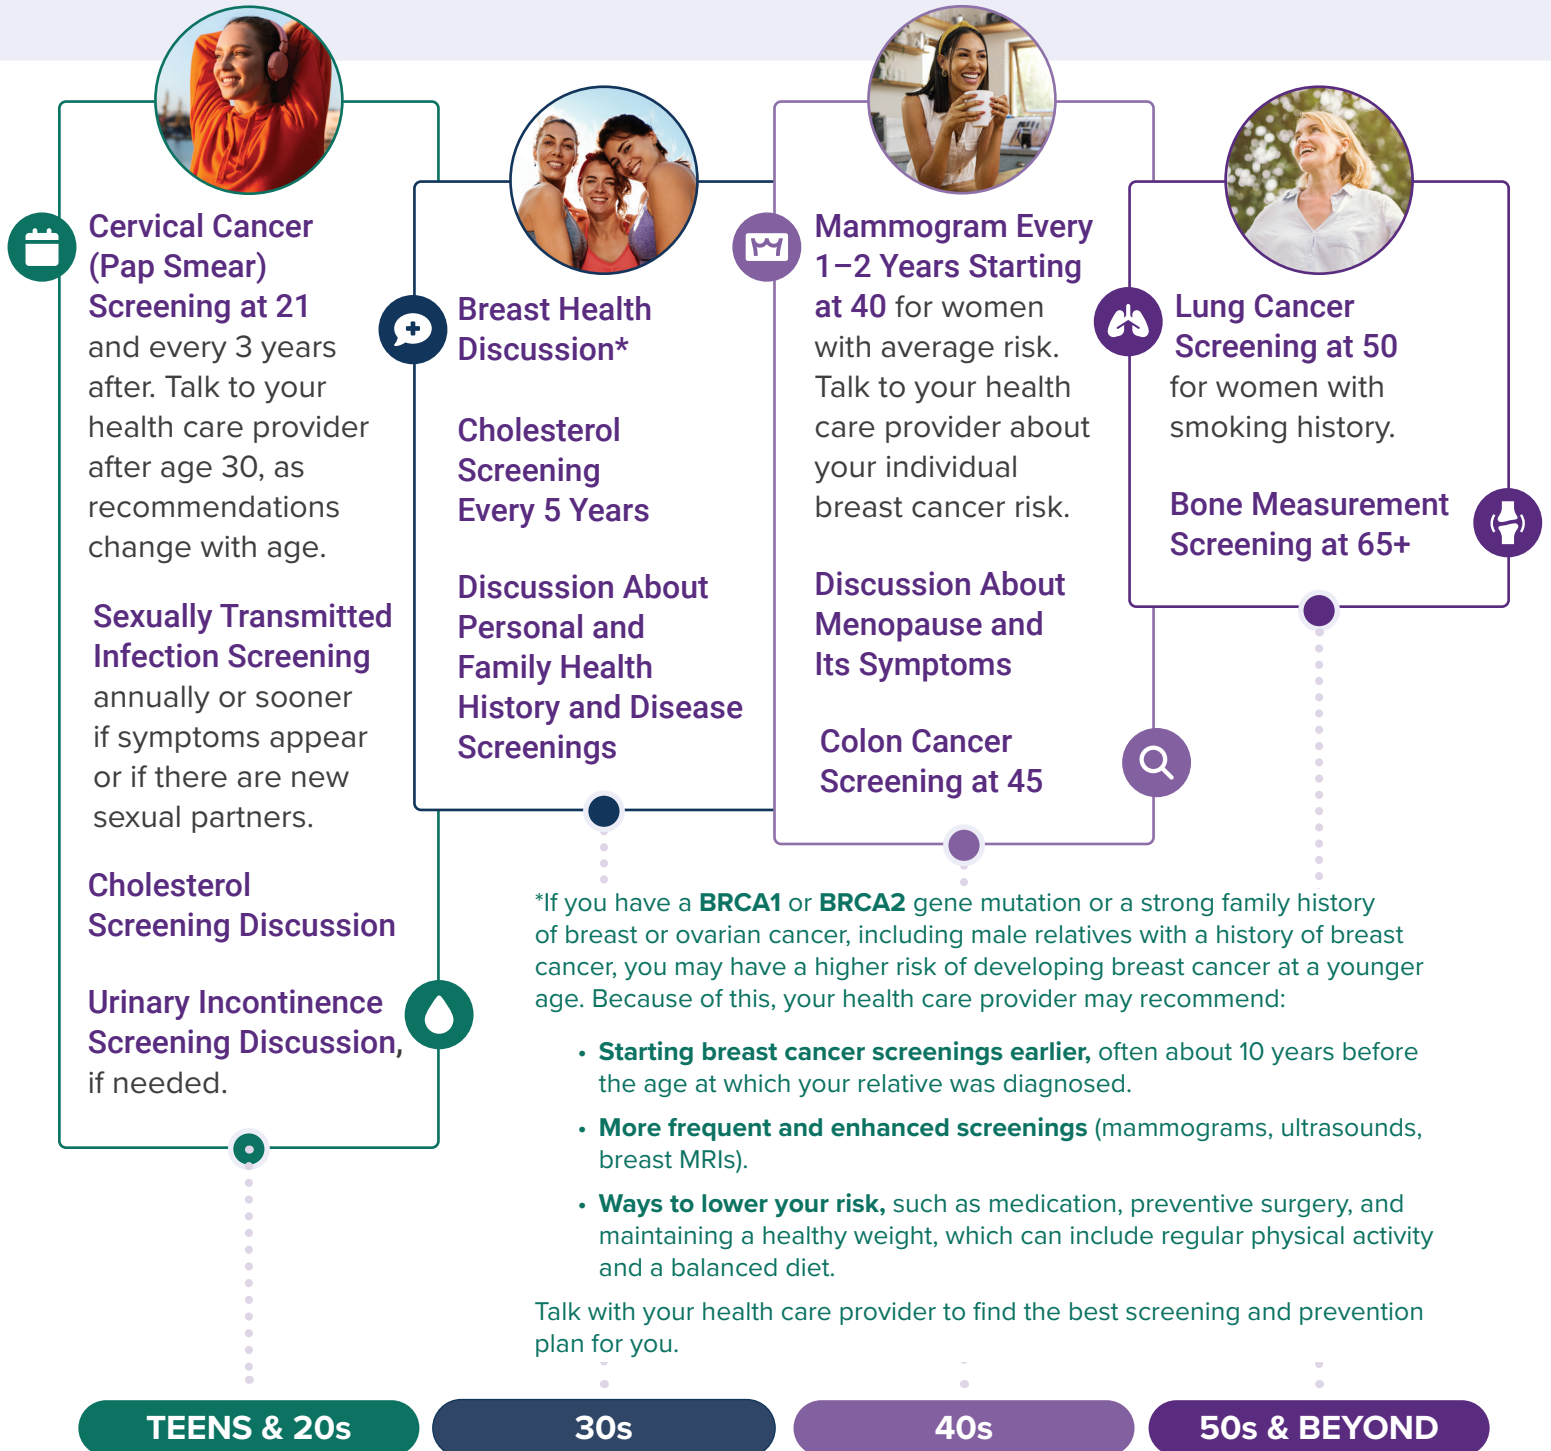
Cervical Cancer (Pap Smear) Screening at 21 and every 3 years after. Talk to your health care provider after age 30, as recommendations change with age.

Sexually Transmitted Infection Screening annually or sooner if symptoms appear or if there are new sexual partners.

Cholesterol Screening Discussion

Urinary Incontinence Screening Discussion, if needed.

Breast Health Discussion*

Cholesterol Screening Every 5 Years

Discussion About Personal and Family Health History and Disease Screenings

Mammogram Every 1–2 Years Starting at 40 for women with average risk. Talk to your health care provider about your individual breast cancer risk.

Discussion About Menopause and Its Symptoms

Colon Cancer Screening at 45

Lung Cancer Screening at 50 for women with smoking history.

Bone Measurement Screening at 65+

*If you have a BRCA1 or BRCA2 gene mutation or a strong family history of breast or ovarian cancer, including male relatives with a history of breast cancer, you may have a higher risk of developing breast cancer at a younger age. Because of this, your health care provider may recommend:

• Starting breast cancer screenings earlier, often about 10 years before the age at which your relative was diagnosed.

• More frequent and enhanced screenings (mammograms, ultrasounds, breast MRIs).

• Ways to lower your risk, such as medication, preventive surgery, and maintaining a healthy weight, which can include regular physical activity and a balanced diet.

Talk with your health care provider to find the best screening and prevention plan for you.

TEENS & 20s

30s

40s

50s & BEYOND